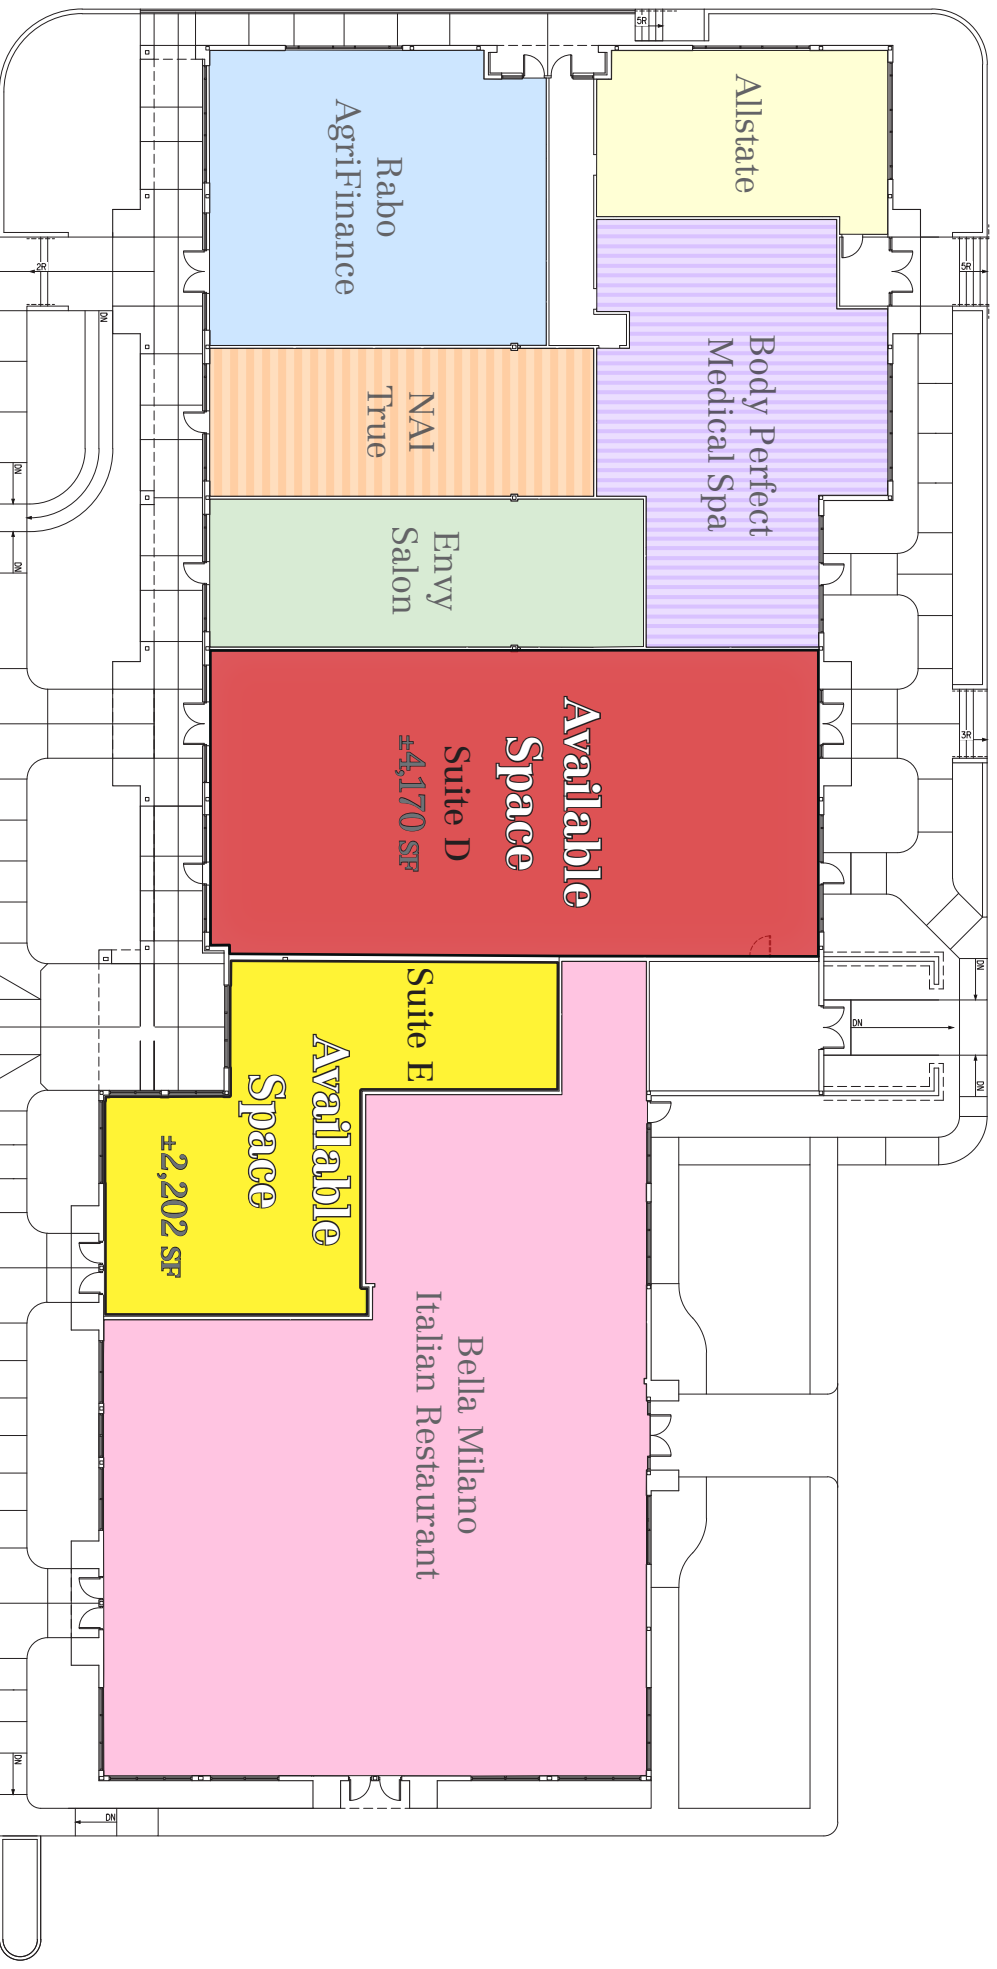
Allstate

Rabo AgriFinance

Body Perfect Medical Spa

NAI True

Envy Salon

Available Space
Suite D
±4,170 SF

Suite E
Available Space
±2,202 SF

Bella Milano Italian Restaurant

5R
2R
5R
3R
DN
DN
DN
DN
DN
DN
DN
DN
DN